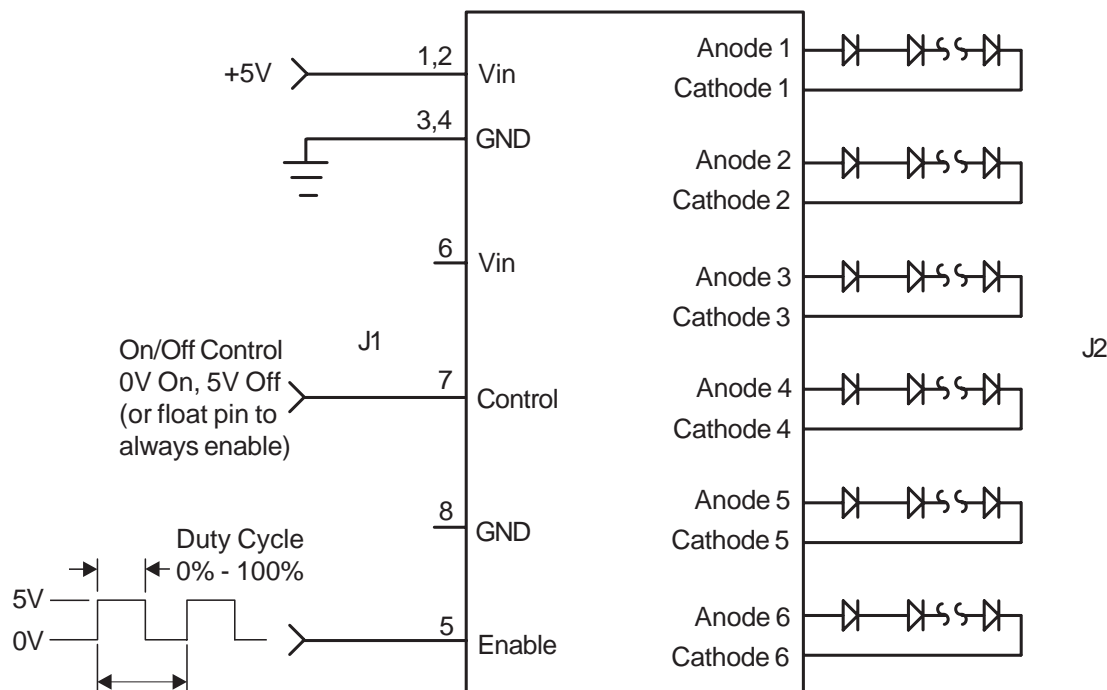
+5V
1,2
Vin
3,4
GND
6
Vin
J1
On/Off Control
0V On, 5V Off
(or float pin to always enable)
7
Control
8
GND
Duty Cycle
0% - 100%
5V
0V
5
Enable
Anode 1
Cathode 1
Anode 2
Cathode 2
Anode 3
Cathode 3
Anode 4
Cathode 4
Anode 5
Cathode 5
Anode 6
Cathode 6
J2